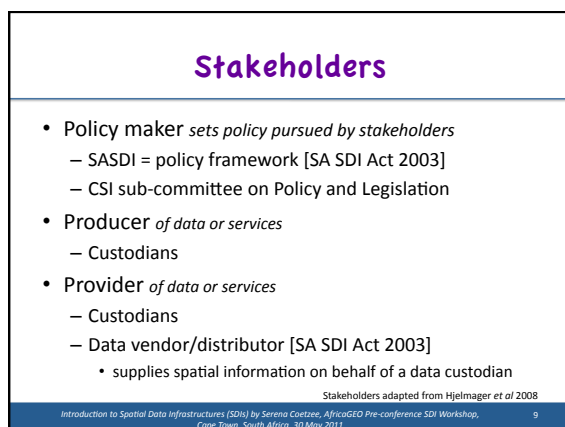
Stakeholders

• Policy maker *sets policy pursued by stakeholders*
  – SASDI = policy framework [SA SDI Act 2003]
  – CSI sub-committee on Policy and Legislation
• Producer *of data or services*
  – Custodians
• Provider *of data or services*
  – Custodians
  – Data vendor/distributor [SA SDI Act 2003]
    • supplies spatial information on behalf of a data custodian

Stakeholders adapted from Hjelmager *et al* 2008

*Introduction to Spatial Data Infrastructures (SDIs) by Serena Coetzee, AfricaGEO Pre-conference SDI Workshop, Cape Town, South Africa, 30 May 2011*

9